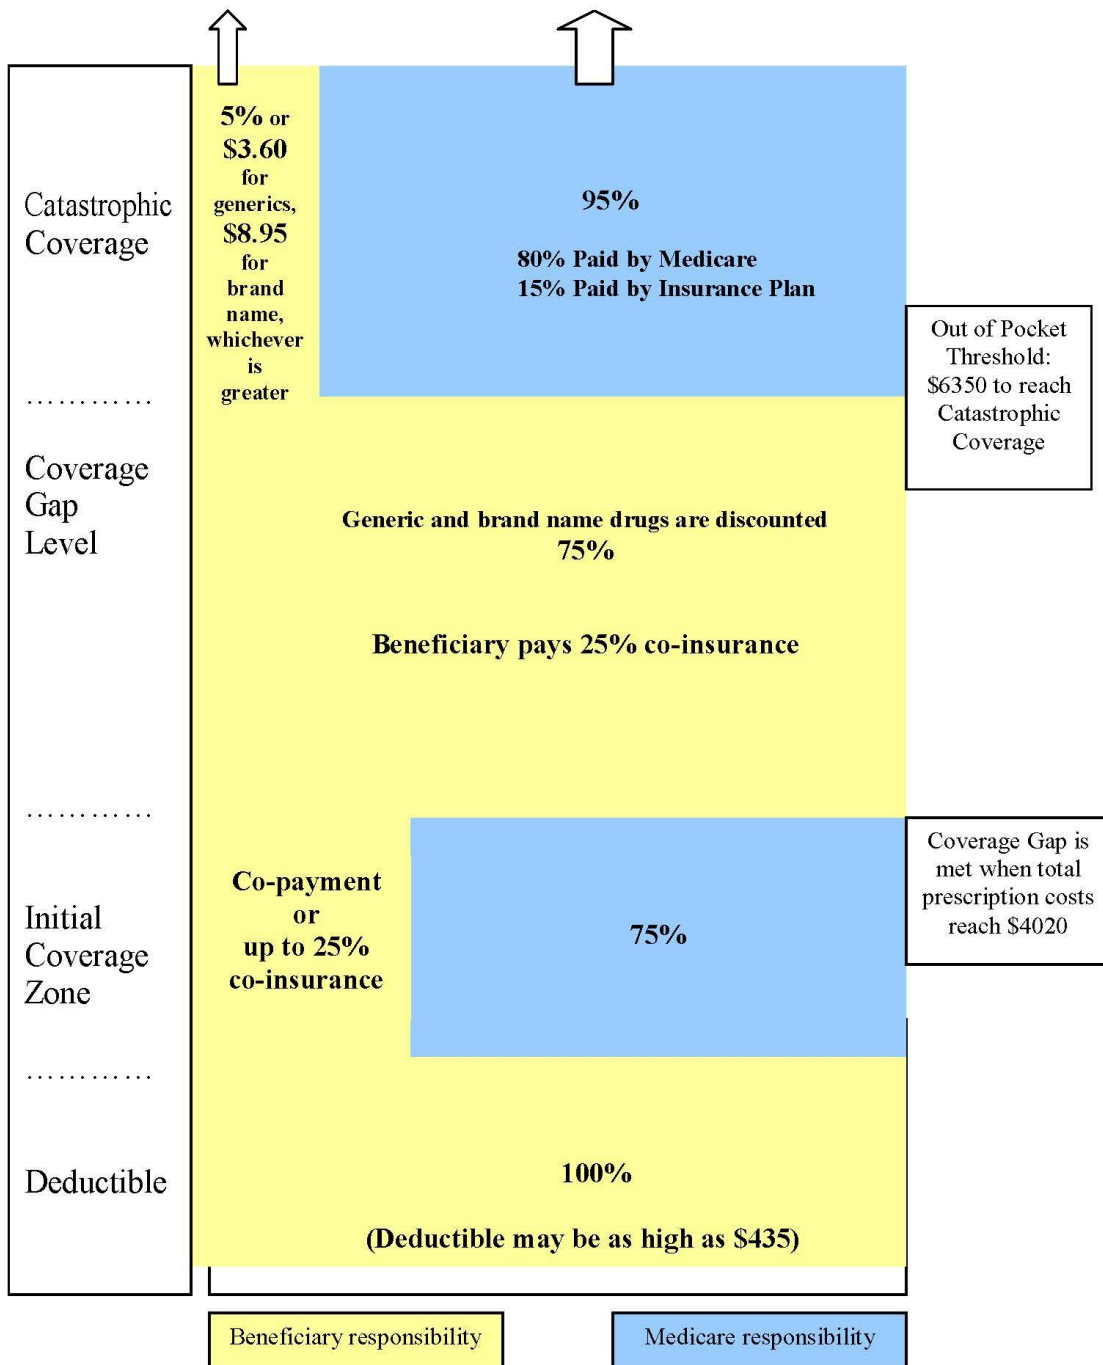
Catastrophic Coverage

............

Coverage Gap Level

............

Initial Coverage Zone

............

Deductible

5% or $3.60 for generics, $8.95 for brand name, whichever is greater

95%

80% Paid by Medicare
15% Paid by Insurance Plan

Out of Pocket Threshold: $6350 to reach Catastrophic Coverage

Generic and brand name drugs are discounted 75%

Beneficiary pays 25% co-insurance

Co-payment or up to 25% co-insurance

75%

Coverage Gap is met when total prescription costs reach $4020

100%

(Deductible may be as high as $435)

Beneficiary responsibility

Medicare responsibility